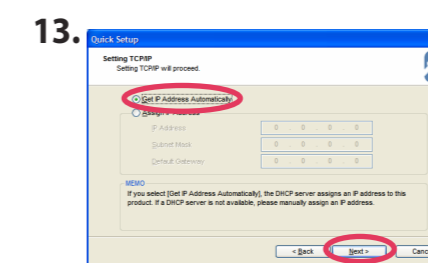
13.

Quick Setup

Setting TCP/IP
Setting TCP/IP will proceed.

Get IP Address Automatically
Assign IP Address
IP Address
Subnet Mask
Default Gateway

MEMO
If you select [Get IP Address Automatically], the DHCP server assigns an IP address to this product. If a DHCP server is not available, please manually assign an IP address.

< Back
Next >
Canc